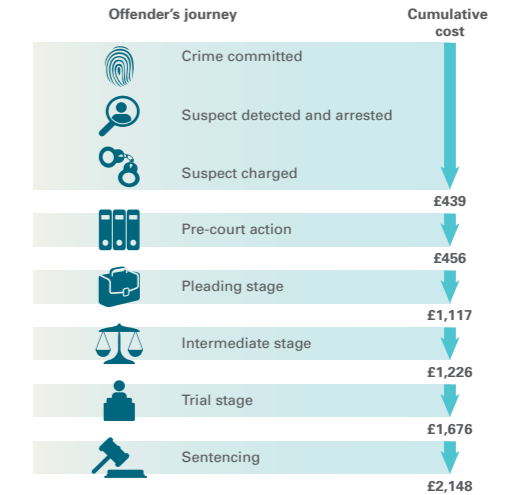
Offender's journey

Cumulative cost

Crime committed

Suspect detected and arrested

Suspect charged

£439

Pre-court action

£456

Pleading stage

£1,117

Intermediate stage

£1,226

Trial stage

£1,676

Sentencing

£2,148